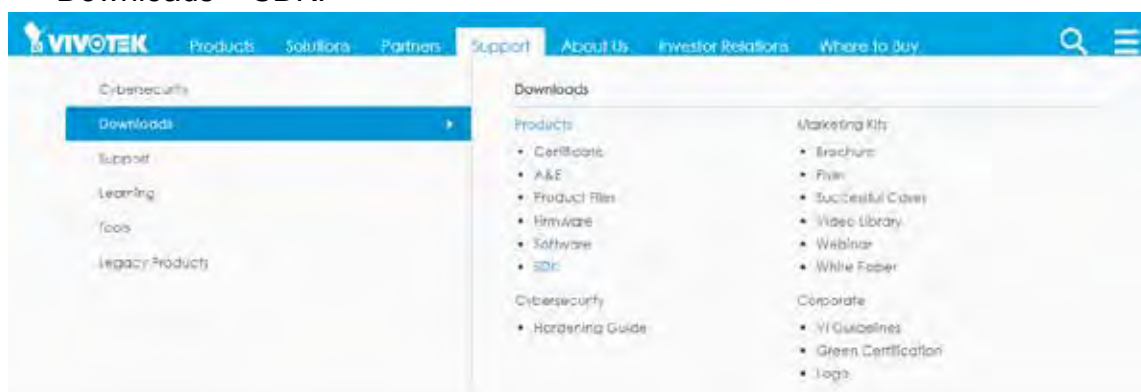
Downloads > SDK.

VIVOTEK Products Solutions Partners Support About Us Investor Relations Where to Buy

Cybersecurity
Downloads
Support
Learning
Tools
Legacy Products

Downloads

Products
• Certificate
• A&E
• Product Files
• Firmware
• Software
• SDK

Cybersecurity
• Hardening Guide

Marketing Kits
• Brochure
• Flyer
• Successful Cases
• Video Library
• Webinar
• White Paper

Corporate
• VI Guidelines
• Green Certification
• Logo